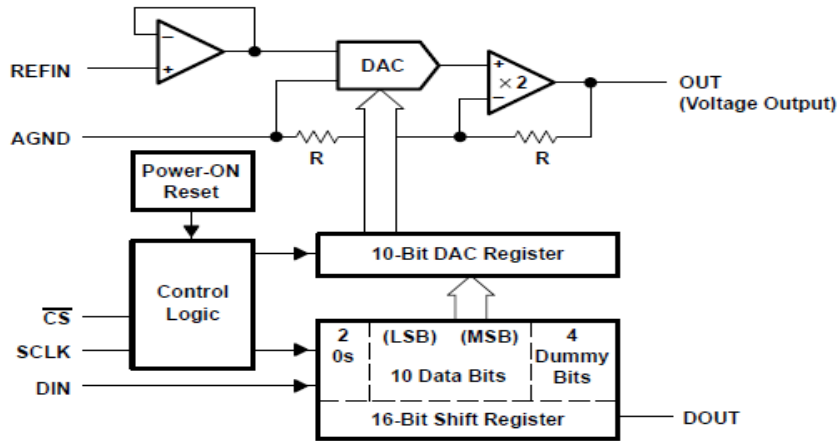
REFIN

AGND

−
+

DAC

+
× 2
−

OUT
(Voltage Output)

R

R

Power-ON
Reset

Control
Logic

$\overline{CS}$

SCLK

DIN

10-Bit DAC Register

2
0s

(LSB)

(MSB)

10 Data Bits

4
Dummy
Bits

16-Bit Shift Register

DOUT